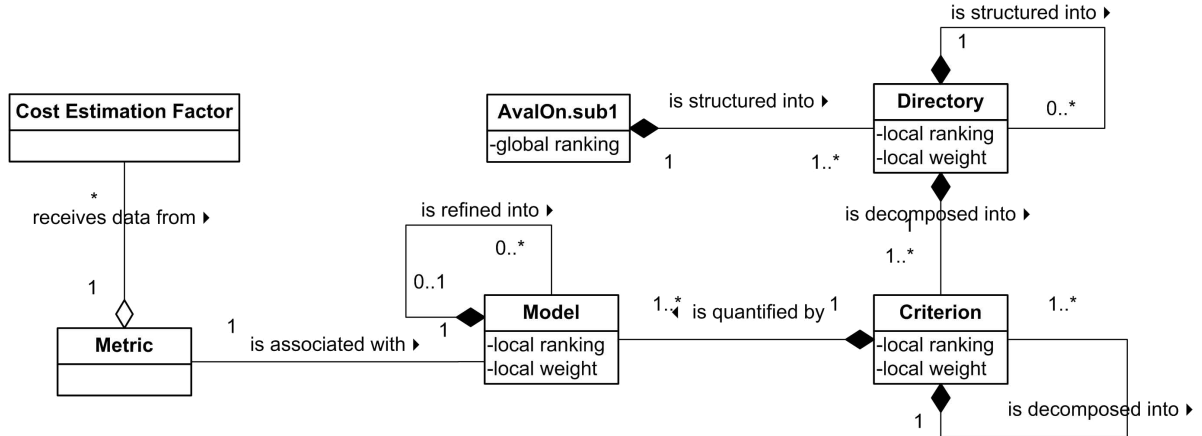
is structured into ▸

1

Cost Estimation Factor

AvalOn.sub1
-global ranking

is structured into ▸

Directory
-local ranking
-local weight

0..*

1

1..*

*
receives data from ▸

is refined into ▸

0..*

is decomposed into ▸
1
1..*

1

0..1

1

Metric

is associated with ▸

1

Model
-local ranking
-local weight

1..* ◂ is quantified by 1

Criterion
-local ranking
-local weight

1..*

is decomposed into ▸

1